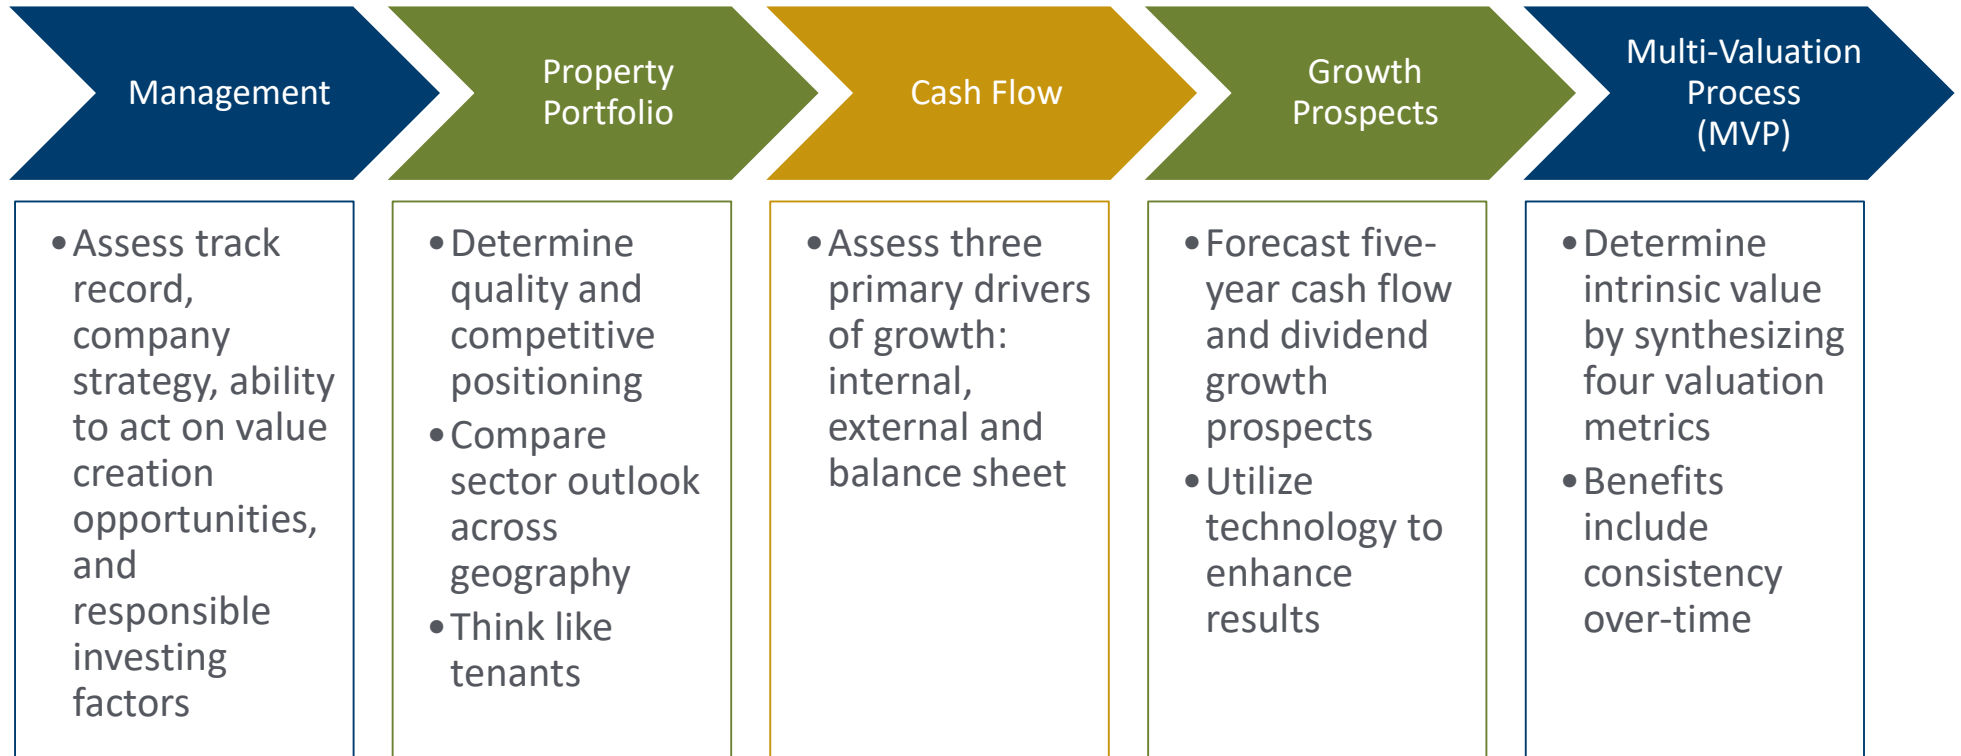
Management

Property Portfolio

Cash Flow

Growth Prospects

Multi-Valuation Process (MVP)

• Assess track record, company strategy, ability to act on value creation opportunities, and responsible investing factors

• Determine quality and competitive positioning
• Compare sector outlook across geography
• Think like tenants

• Assess three primary drivers of growth: internal, external and balance sheet

• Forecast five-year cash flow and dividend growth prospects
• Utilize technology to enhance results

• Determine intrinsic value by synthesizing four valuation metrics
• Benefits include consistency over-time